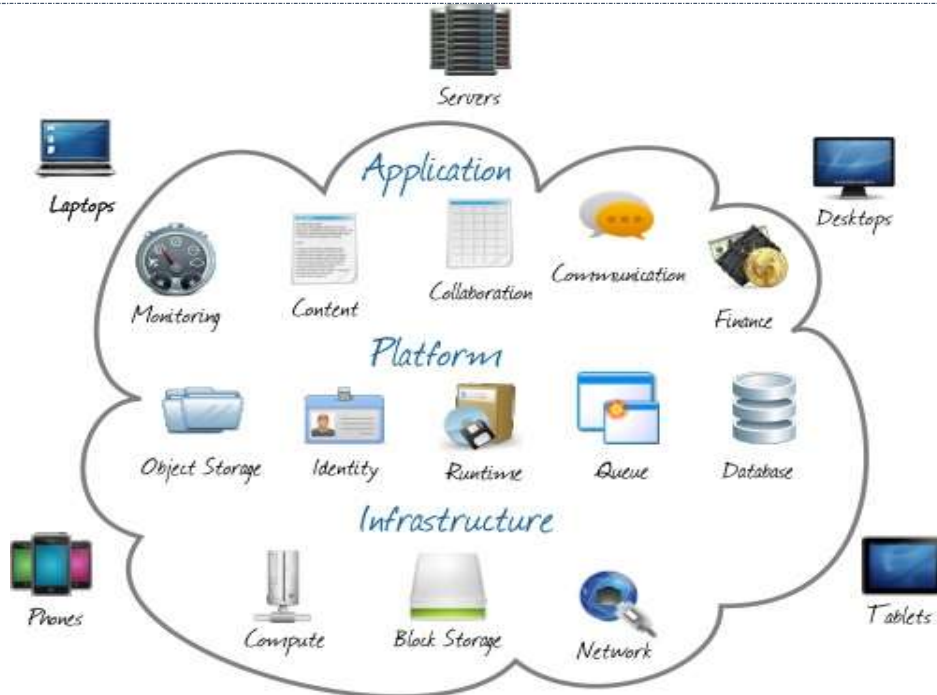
Servers

Laptops

Desktops

Application

Monitoring

Content

Collaboration

Communication

Finance

Platform

Object Storage

Identity

Runtime

Queue

Database

Infrastructure

Compute

Block Storage

Network

Phones

Tablets